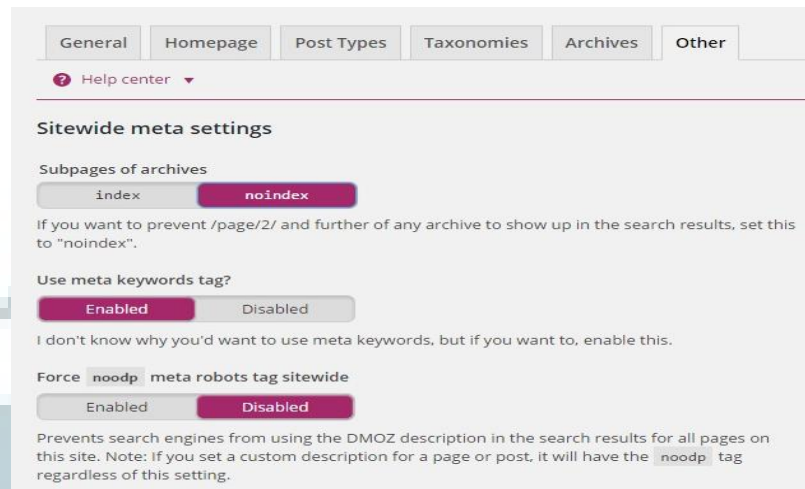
General | Homepage | Post Types | Taxonomies | Archives | Other

Help center ▾

Sitewide meta settings

Subpages of archives

index | noindex

If you want to prevent /page/2/ and further of any archive to show up in the search results, set this to "noindex".

Use meta keywords tag?

Enabled | Disabled

I don't know why you'd want to use meta keywords, but if you want to, enable this.

Force noodp meta robots tag sitewide

Enabled | Disabled

Prevents search engines from using the DMOZ description in the search results for all pages on this site. Note: If you set a custom description for a page or post, it will have the noodp tag regardless of this setting.